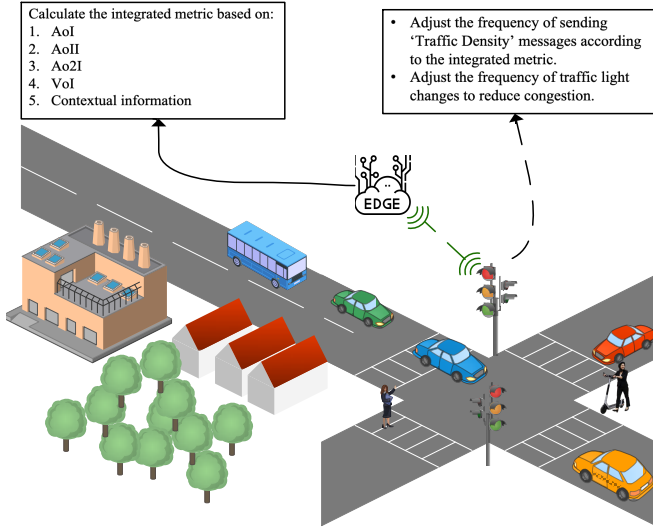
Calculate the integrated metric based on:
1. AoI
2. AoII
3. Ao2I
4. VoI
5. Contextual information

• Adjust the frequency of sending 'Traffic Density' messages according to the integrated metric.
• Adjust the frequency of traffic light changes to reduce congestion.

EDGE